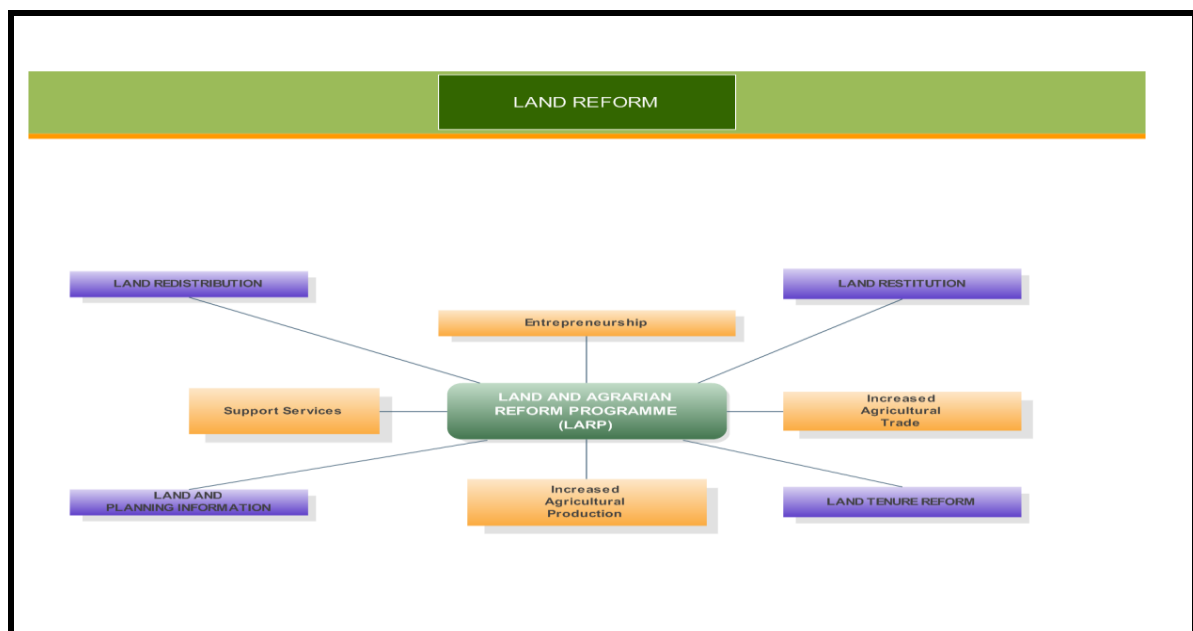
LAND REFORM

LAND REDISTRIBUTION

LAND RESTITUTION

Entrepreneurship

Support Services

LAND AND AGRARIAN REFORM PROGRAMME (LARP)

Increased Agricultural Trade

LAND AND PLANNING INFORMATION

Increased Agricultural Production

LAND TENURE REFORM